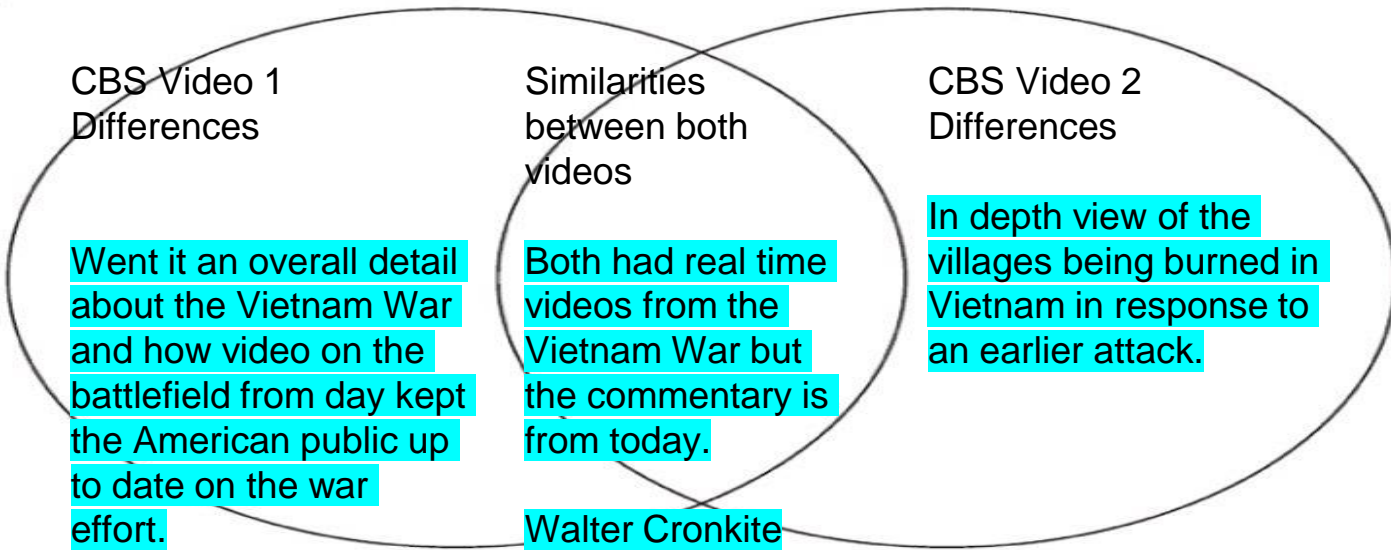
CBS Video 1 Differences

Went it an overall detail about the Vietnam War and how video on the battlefield from day kept the American public up to date on the war effort.

Similarities between both videos

Both had real time videos from the Vietnam War but the commentary is from today.

Walter Cronkite

CBS Video 2 Differences

In depth view of the villages being burned in Vietnam in response to an earlier attack.